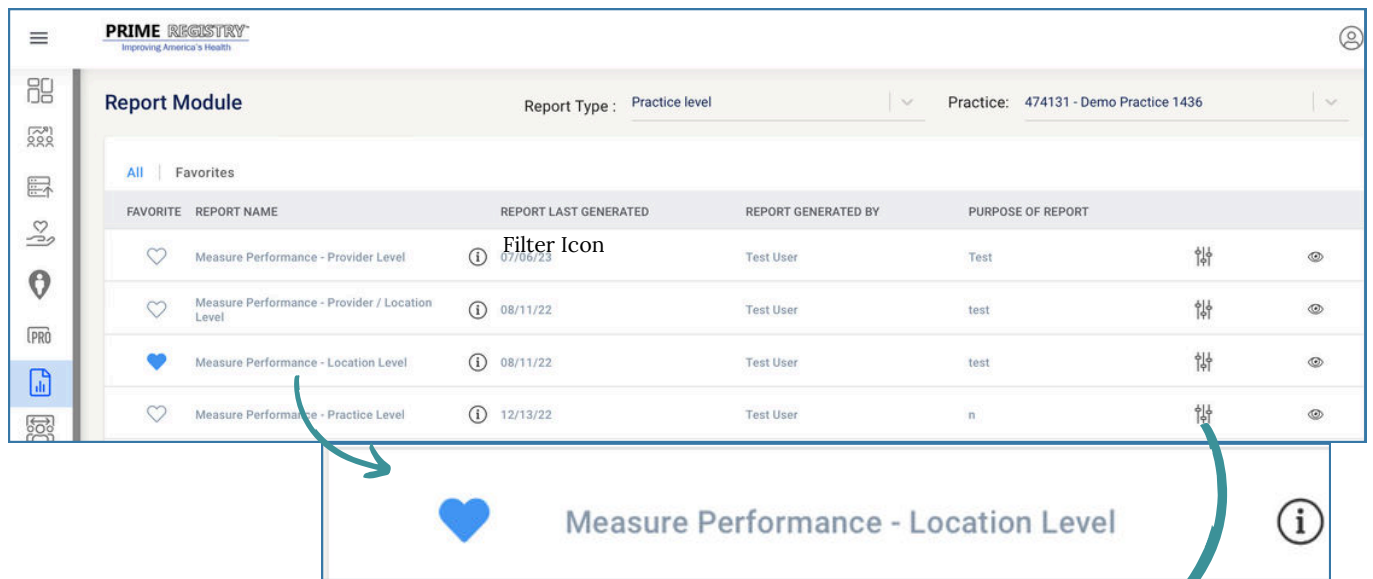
PRIME REGISTRY
Improving America's Health

Report Module

Report Type : Practice level

Practice: 474131 - Demo Practice 1436

All | Favorites

| FAVORITE | REPORT NAME | | REPORT LAST GENERATED | REPORT GENERATED BY | PURPOSE OF REPORT | | |
|---|---|---|---|---|---|---|---|
| | Measure Performance - Provider Level | ⓘ | 07/06/23 | Test User | Test | | |
| | Measure Performance - Provider / Location Level | ⓘ | 08/11/22 | Test User | test | | |
| | Measure Performance - Location Level | ⓘ | 08/11/22 | Test User | test | | |
| | Measure Performance - Practice Level | ⓘ | 12/13/22 | Test User | n | | |

Filter Icon

Measure Performance - Location Level